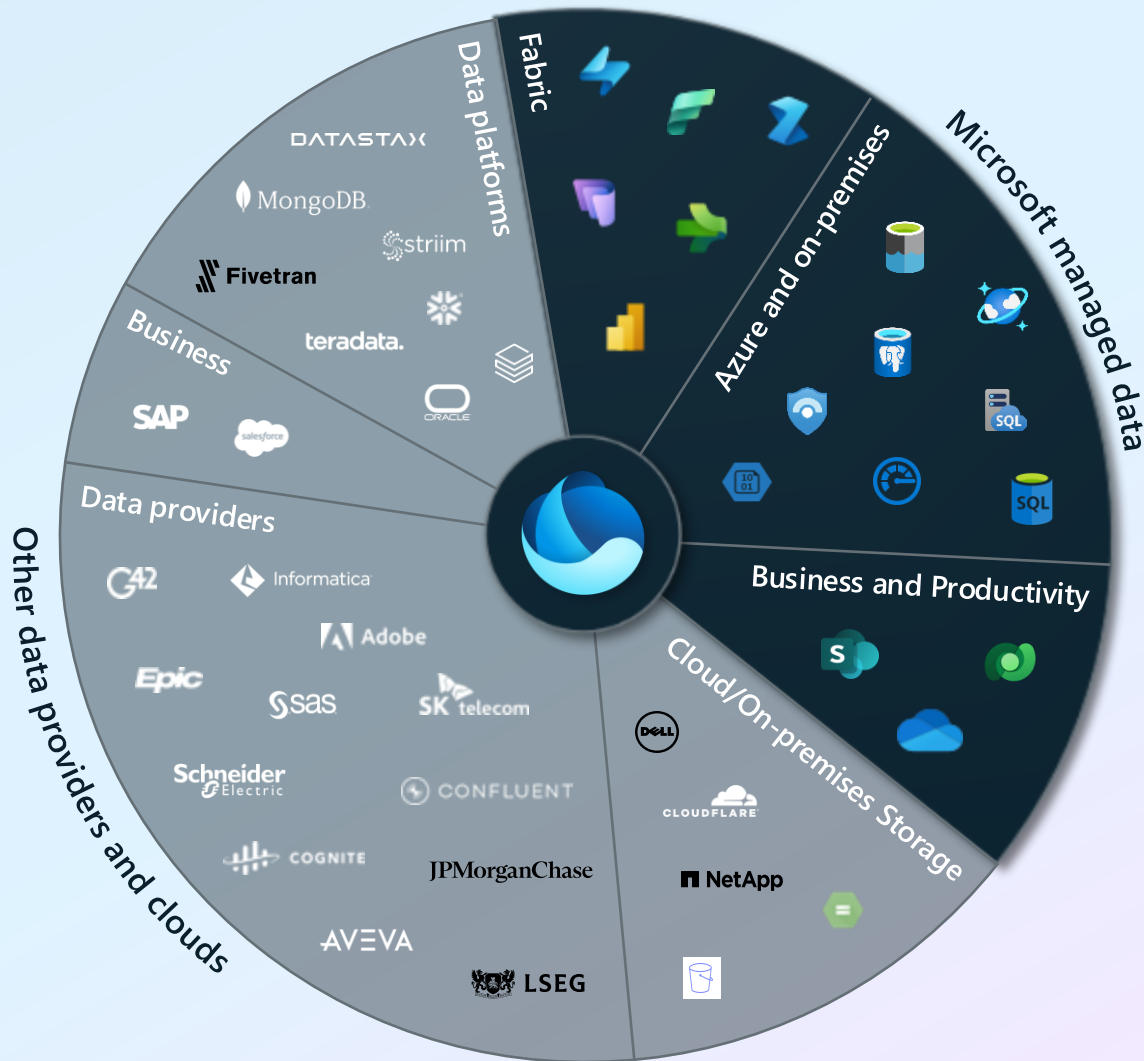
Fabric

Microsoft managed data

Azure and on-premises

SQL

SQL

Business and Productivity

S

Cloud/On-premises Storage

DELL

CLOUDFLARE

NetApp

Data platforms

DATASTAX

MongoDB

striim

Fivetran

teradata.

ORACLE

Business

SAP

salesforce

Other data providers and clouds

Data providers

G42

Informatica

Adobe

Epic

sas

SK telecom

Schneider Electric

CONFLUENT

COGNITE

JPMorganChase

AVEVA

LSEG